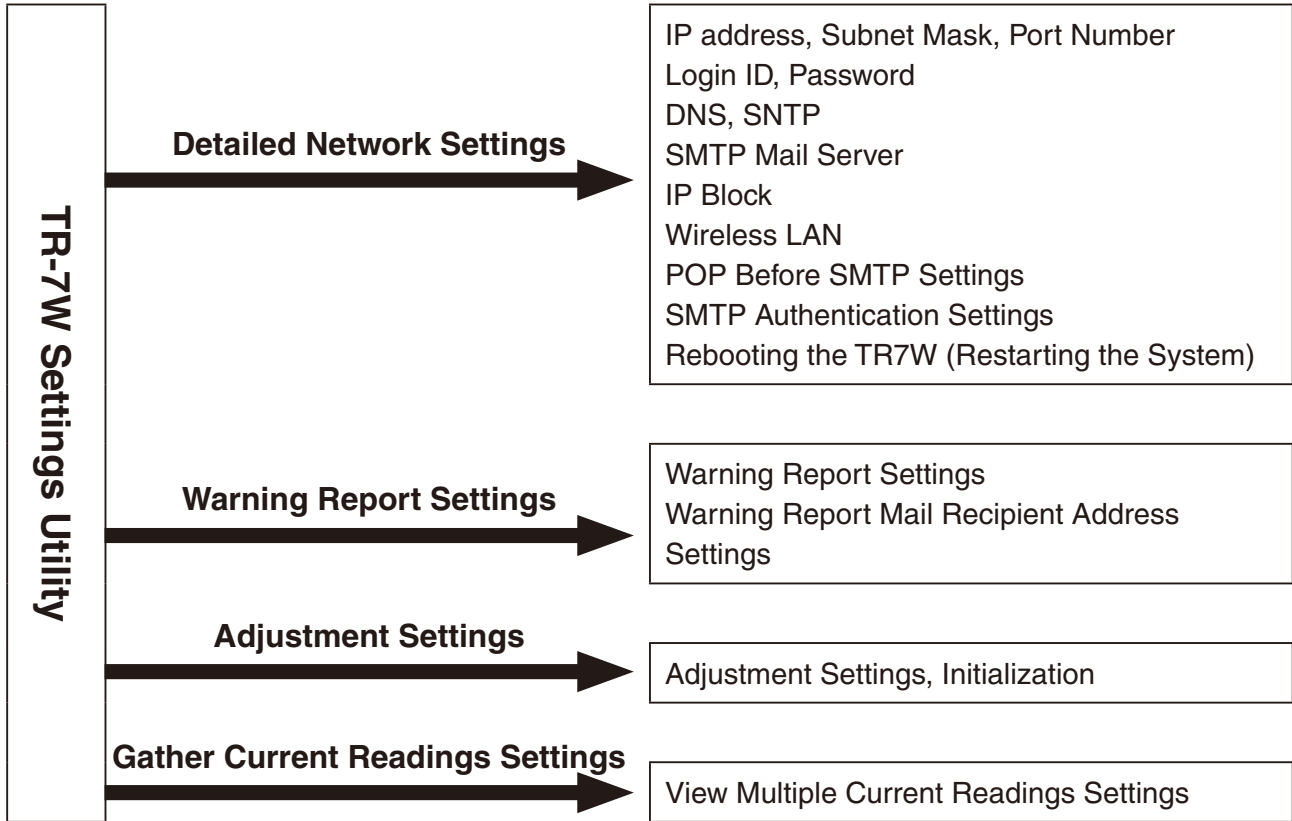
TR-7W Settings Utility

Detailed Network Settings

IP address, Subnet Mask, Port Number
Login ID, Password
DNS, SNTP
SMTP Mail Server
IP Block
Wireless LAN
POP Before SMTP Settings
SMTP Authentication Settings
Rebooting the TR7W (Restarting the System)

Warning Report Settings

Warning Report Settings
Warning Report Mail Recipient Address Settings

Adjustment Settings

Adjustment Settings, Initialization

Gather Current Readings Settings

View Multiple Current Readings Settings